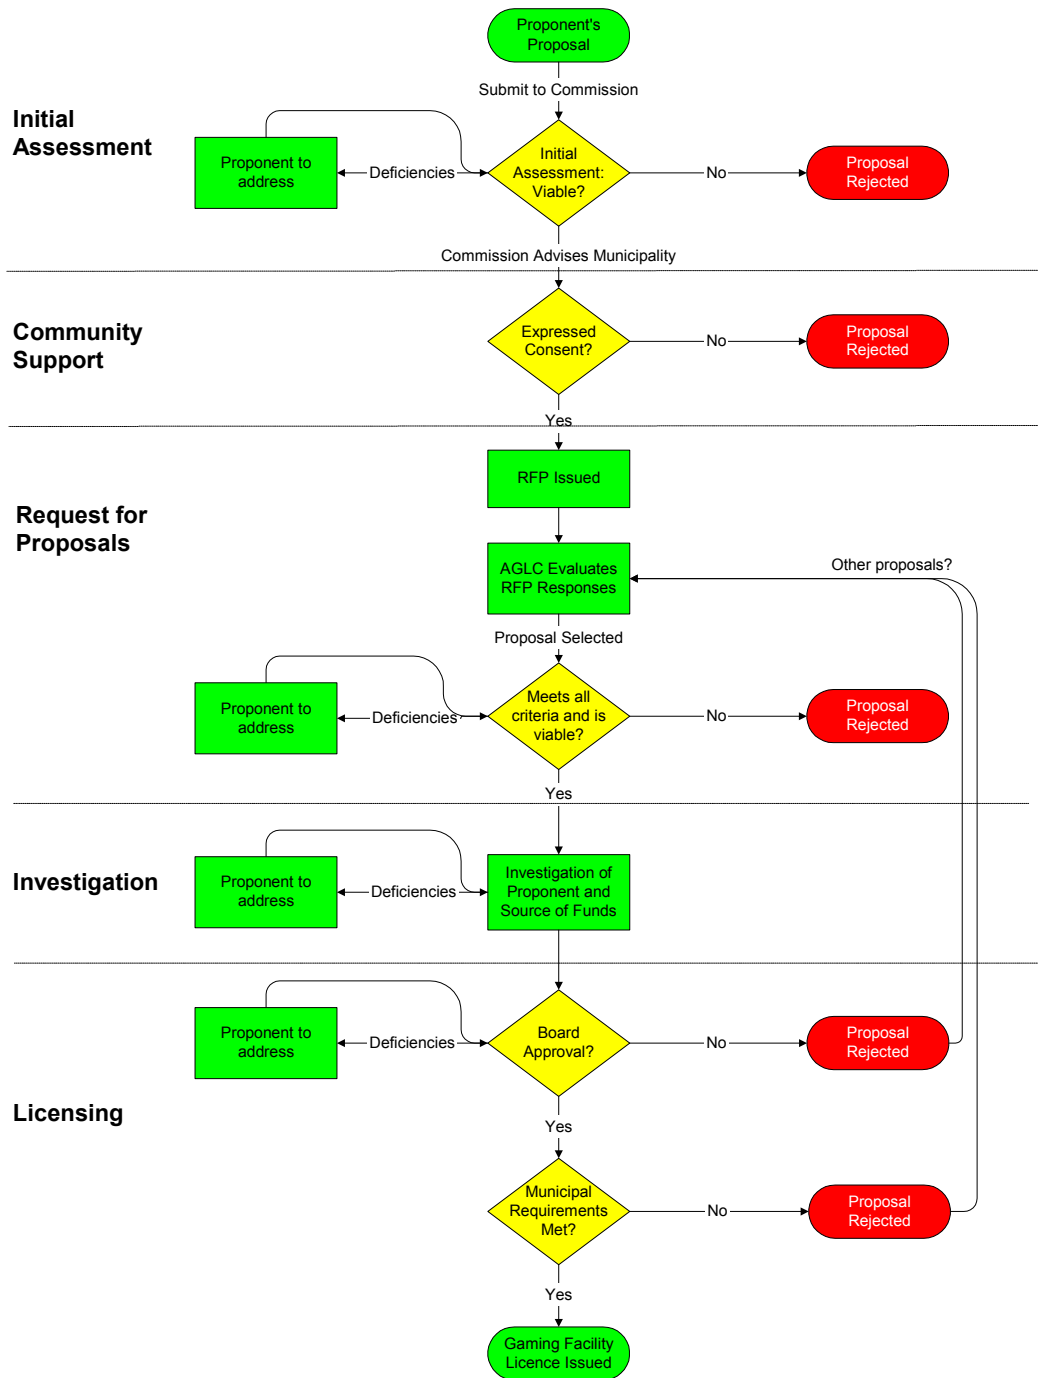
Proponent's Proposal

Submit to Commission

Initial Assessment

Proponent to address

Deficiencies

Initial Assessment: Viable?

No

Proposal Rejected

Commission Advises Municipality

Community Support

Expressed Consent?

No

Proposal Rejected

Yes

RFP Issued

Request for Proposals

AGLC Evaluates RFP Responses

Other proposals?

Proposal Selected

Proponent to address

Deficiencies

Meets all criteria and is viable?

No

Proposal Rejected

Yes

Investigation

Proponent to address

Deficiencies

Investigation of Proponent and Source of Funds

Proponent to address

Deficiencies

Board Approval?

No

Proposal Rejected

Licensing

Yes

Municipal Requirements Met?

No

Proposal Rejected

Yes

Gaming Facility Licence Issued